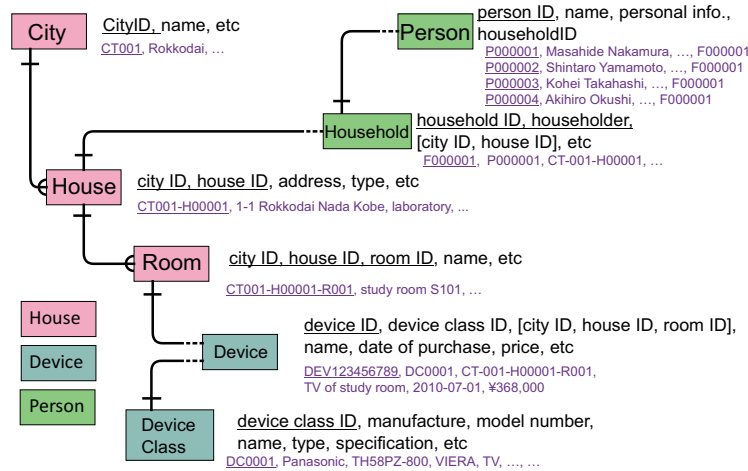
City

CityID, name, etc

CT001, Rokkodai, …

Person

person ID, name, personal info., householdID

P000001, Masahide Nakamura, …, F000001
P000002, Shintaro Yamamoto, …, F000001
P000003, Kohei Takahashi, …, F000001
P000004, Akihiro Okushi, …, F000001

Household

household ID, householder, [city ID, house ID], etc

F000001, P000001, CT-001-H00001, …

House

city ID, house ID, address, type, etc

CT001-H00001, 1-1 Rokkodai Nada Kobe, laboratory, ...

Room

city ID, house ID, room ID, name, etc

CT001-H00001-R001, study room S101, …

House

Device

Person

Device

device ID, device class ID, [city ID, house ID, room ID], name, date of purchase, price, etc

DEV123456789, DC0001, CT-001-H00001-R001, TV of study room, 2010-07-01, ¥368,000

Device Class

device class ID, manufacture, model number, name, type, specification, etc

DC0001, Panasonic, TH58PZ-800, VIERA, TV, …, …